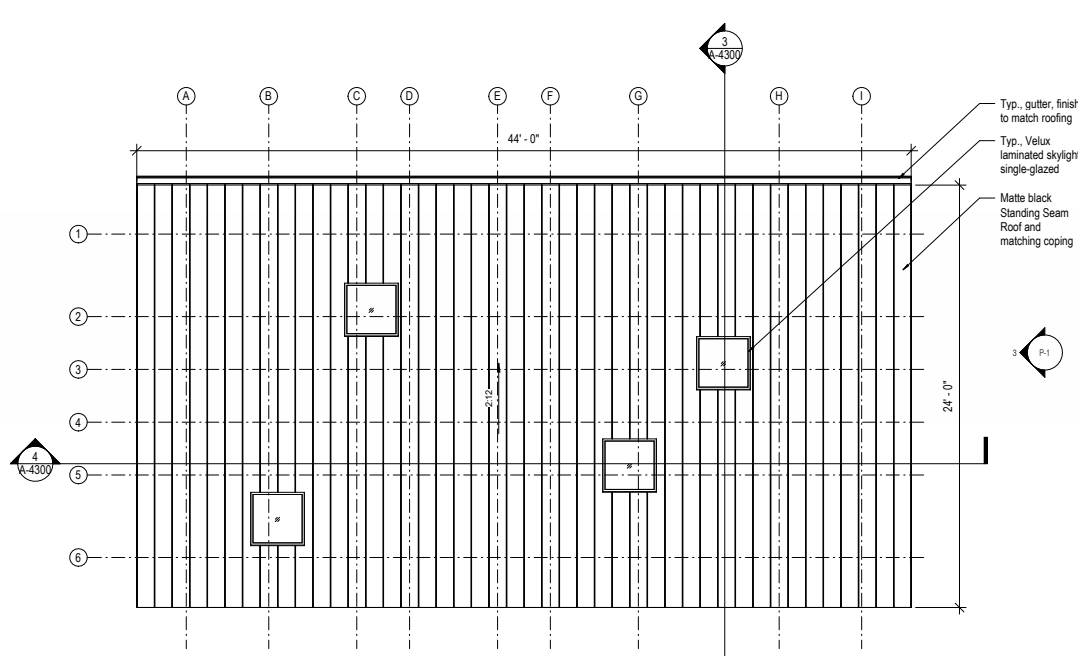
3
A-4300

A B C D E F G H I

44' - 0"

Typ., gutter, finish to match roofing

Typ., Velux laminated skylight single-glazed

Matte black Standing Seam Roof and matching coping

1
2
3
4
5
6

2:12

24' - 0"

3
P-1

4
A-4300